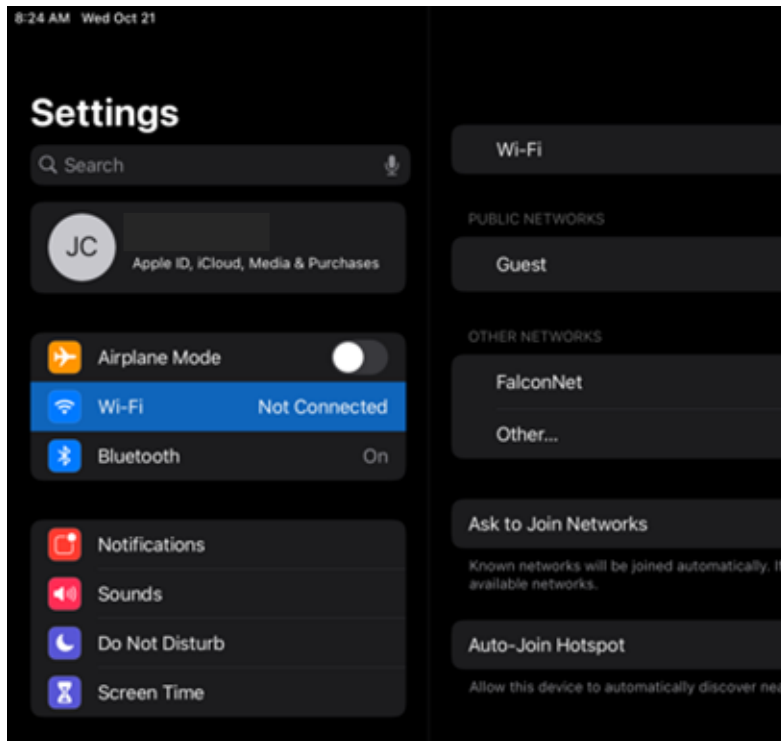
8:24 AM Wed Oct 21

Settings

Search

JC

Apple ID, iCloud, Media & Purchases

Airplane Mode

Wi-Fi Not Connected

Bluetooth On

Notifications

Sounds

Do Not Disturb

Screen Time

Wi-Fi

PUBLIC NETWORKS

Guest

OTHER NETWORKS

FalconNet

Other...

Ask to Join Networks

Known networks will be joined automatically. I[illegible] available networks.

Auto-Join Hotspot

Allow this device to automatically discover ne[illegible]